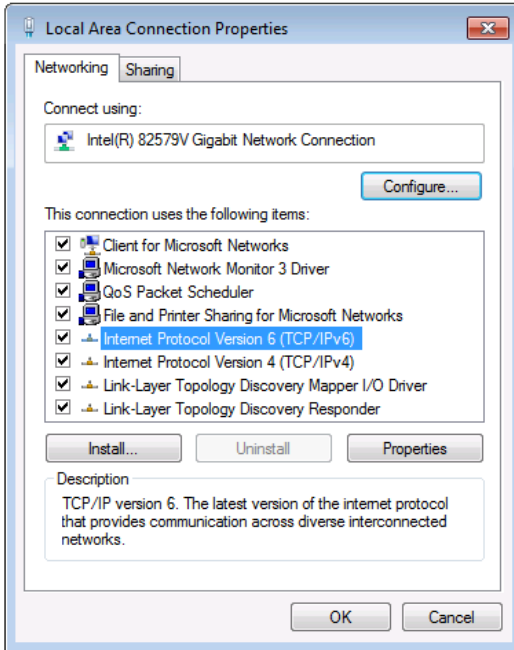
Local Area Connection Properties

Networking Sharing

Connect using:

Intel(R) 82579V Gigabit Network Connection

Configure...

This connection uses the following items:

Client for Microsoft Networks
Microsoft Network Monitor 3 Driver
QoS Packet Scheduler
File and Printer Sharing for Microsoft Networks
Internet Protocol Version 6 (TCP/IPv6)
Internet Protocol Version 4 (TCP/IPv4)
Link-Layer Topology Discovery Mapper I/O Driver
Link-Layer Topology Discovery Responder

Install... Uninstall Properties

Description

TCP/IP version 6. The latest version of the internet protocol that provides communication across diverse interconnected networks.

OK Cancel